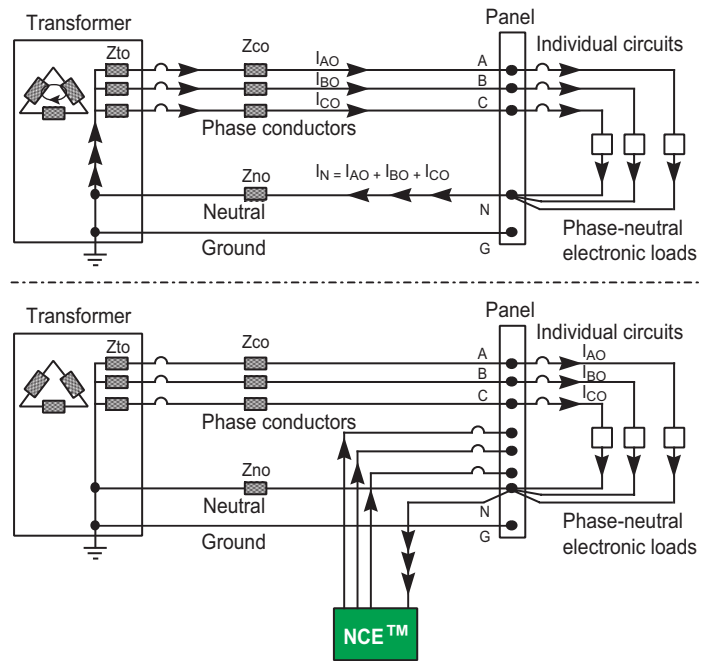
Transformer

Zto

Zco

$I_{AO}$

$I_{BO}$

$I_{CO}$

Panel

Individual circuits

A

B

C

Phase conductors

Zno

$I_N = I_{AO} + I_{BO} + I_{CO}$

Neutral

N

Ground

G

Phase-neutral electronic loads

Transformer

Zto

Zco

Panel

Individual circuits

A

B

C

$I_{AO}$

$I_{BO}$

$I_{CO}$

Phase conductors

Zno

Neutral

N

Ground

G

Phase-neutral electronic loads

NCE$^{TM}$